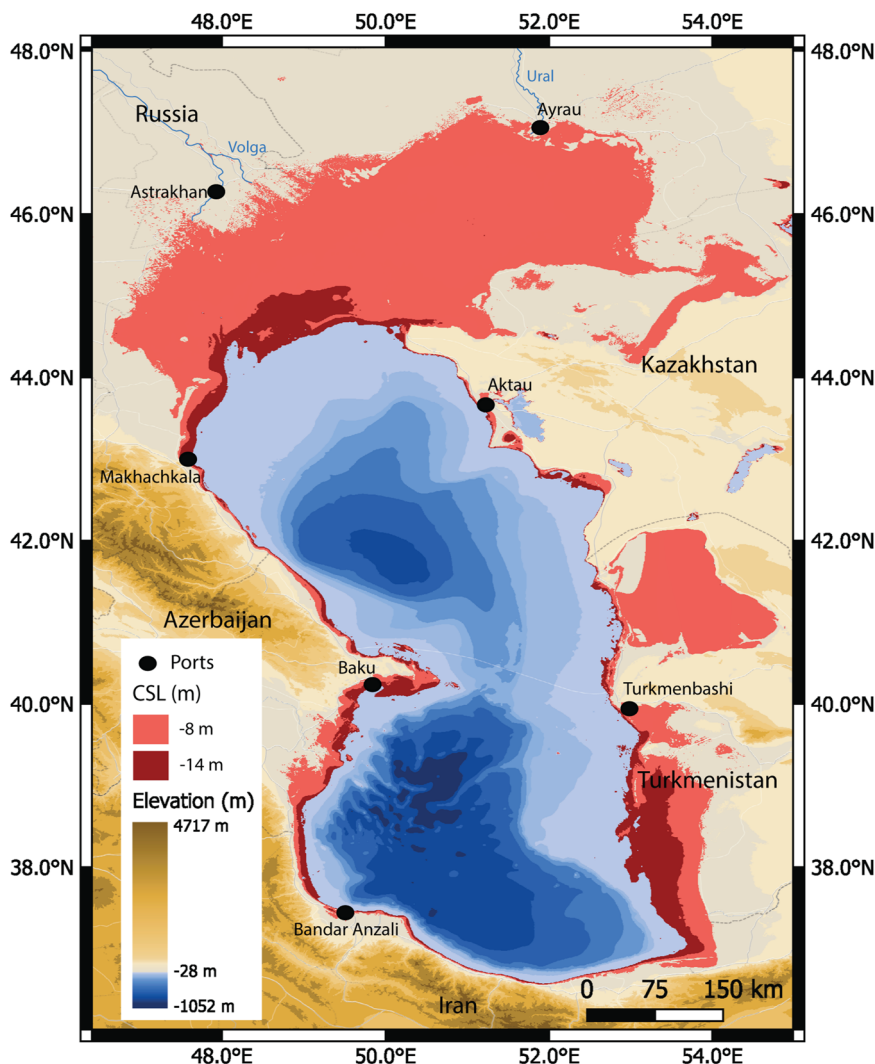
48.0°E 50.0°E 52.0°E 54.0°E

48.0°N 46.0°N 44.0°N 42.0°N 40.0°N 38.0°N

48.0°N 46.0°N 44.0°N 42.0°N 40.0°N 38.0°N

Ural
Ayrau
Russia
Volga
Astrakhan
Kazakhstan
Aktau
Makhachkala
Azerbaijan
Baku
Turkmenbashi
Turkmenistan
Bandar Anzali
Iran

Ports
CSL (m)
-8 m
-14 m
Elevation (m)
4717 m
-28 m
-1052 m

0 75 150 km

48.0°E 50.0°E 52.0°E 54.0°E